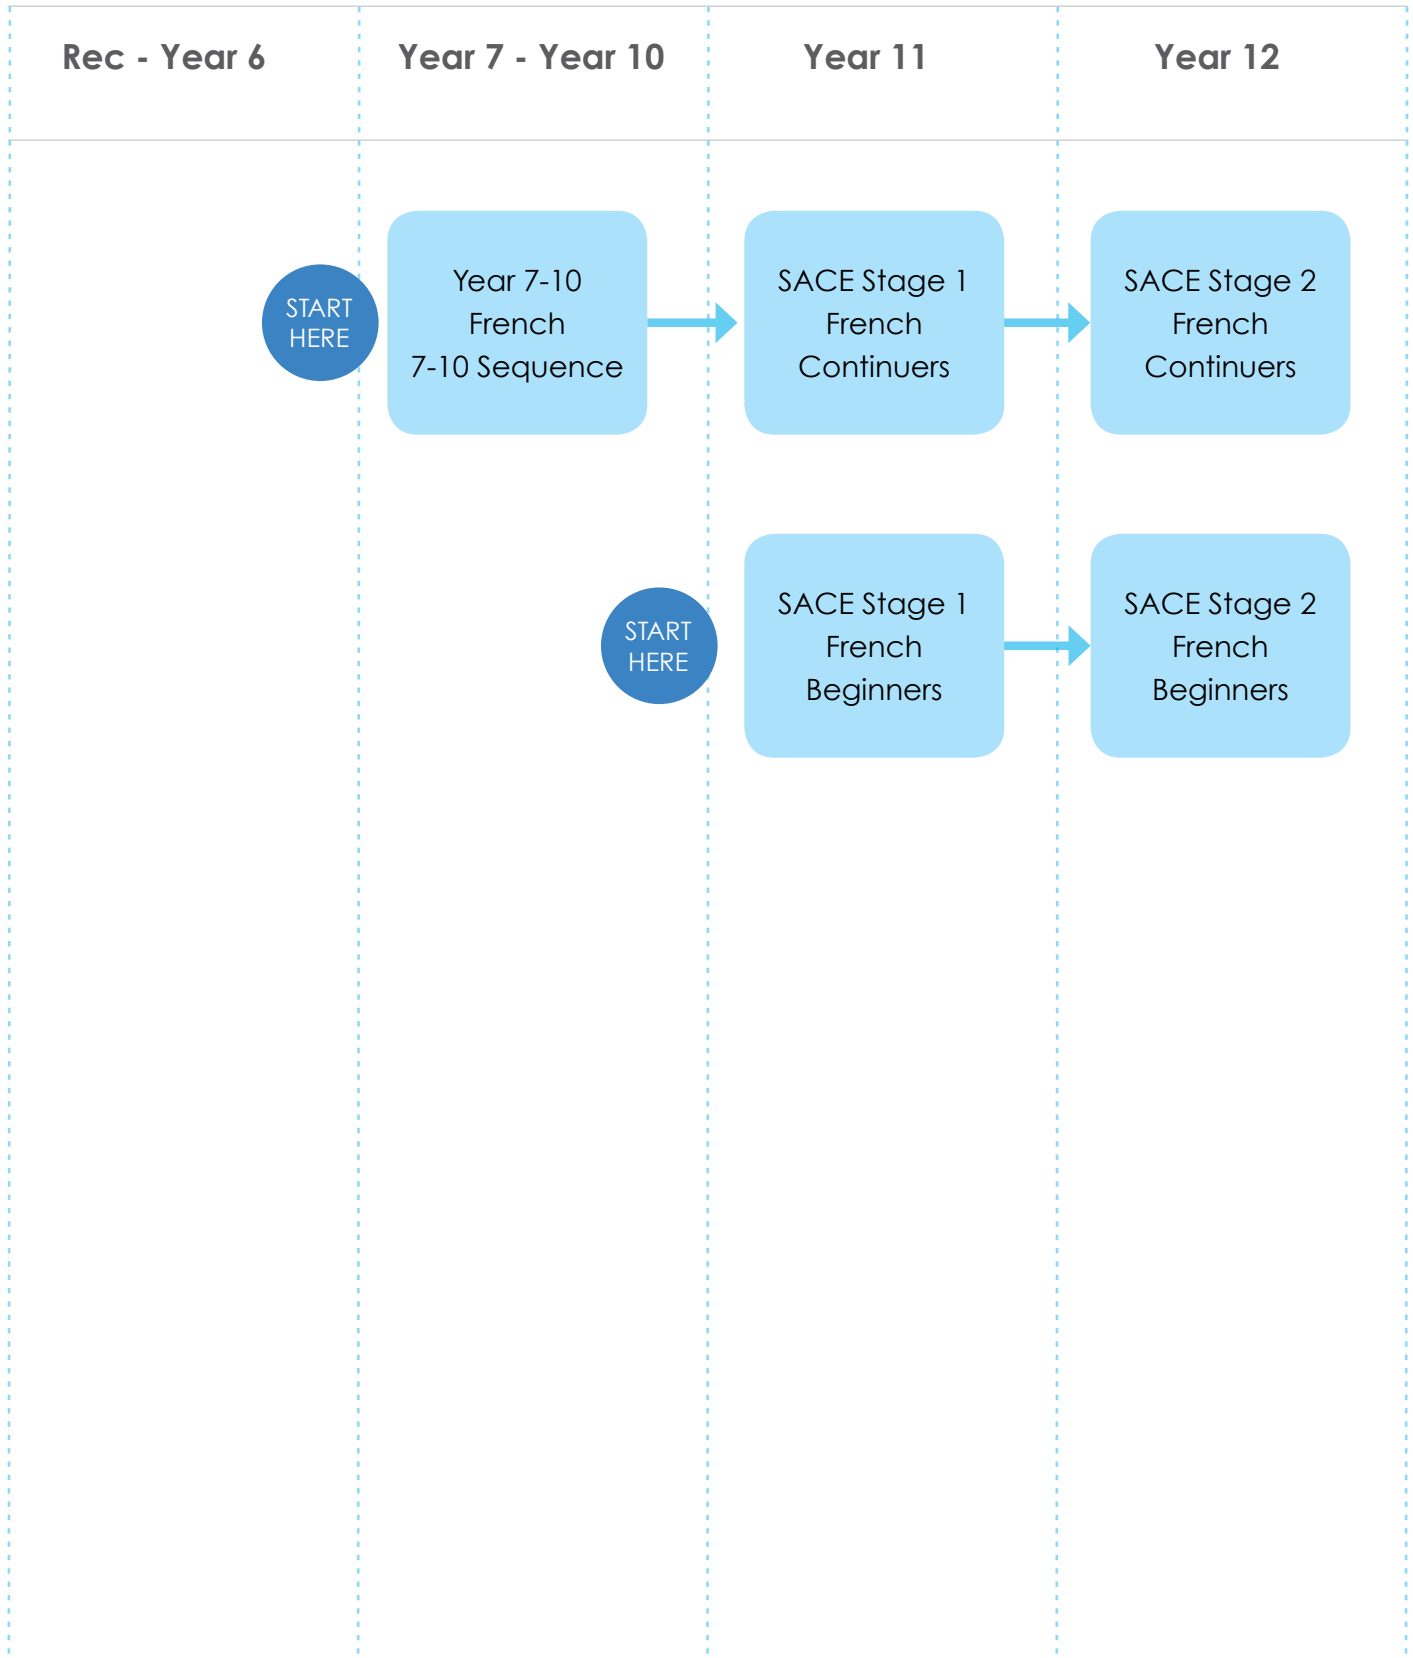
| Rec - Year 6 | Year 7 - Year 10 | Year 11 | Year 12 |
|---|---|---|---|

START HERE

Year 7-10 French 7-10 Sequence

SACE Stage 1 French Continuers

SACE Stage 2 French Continuers

START HERE

SACE Stage 1 French Beginners

SACE Stage 2 French Beginners